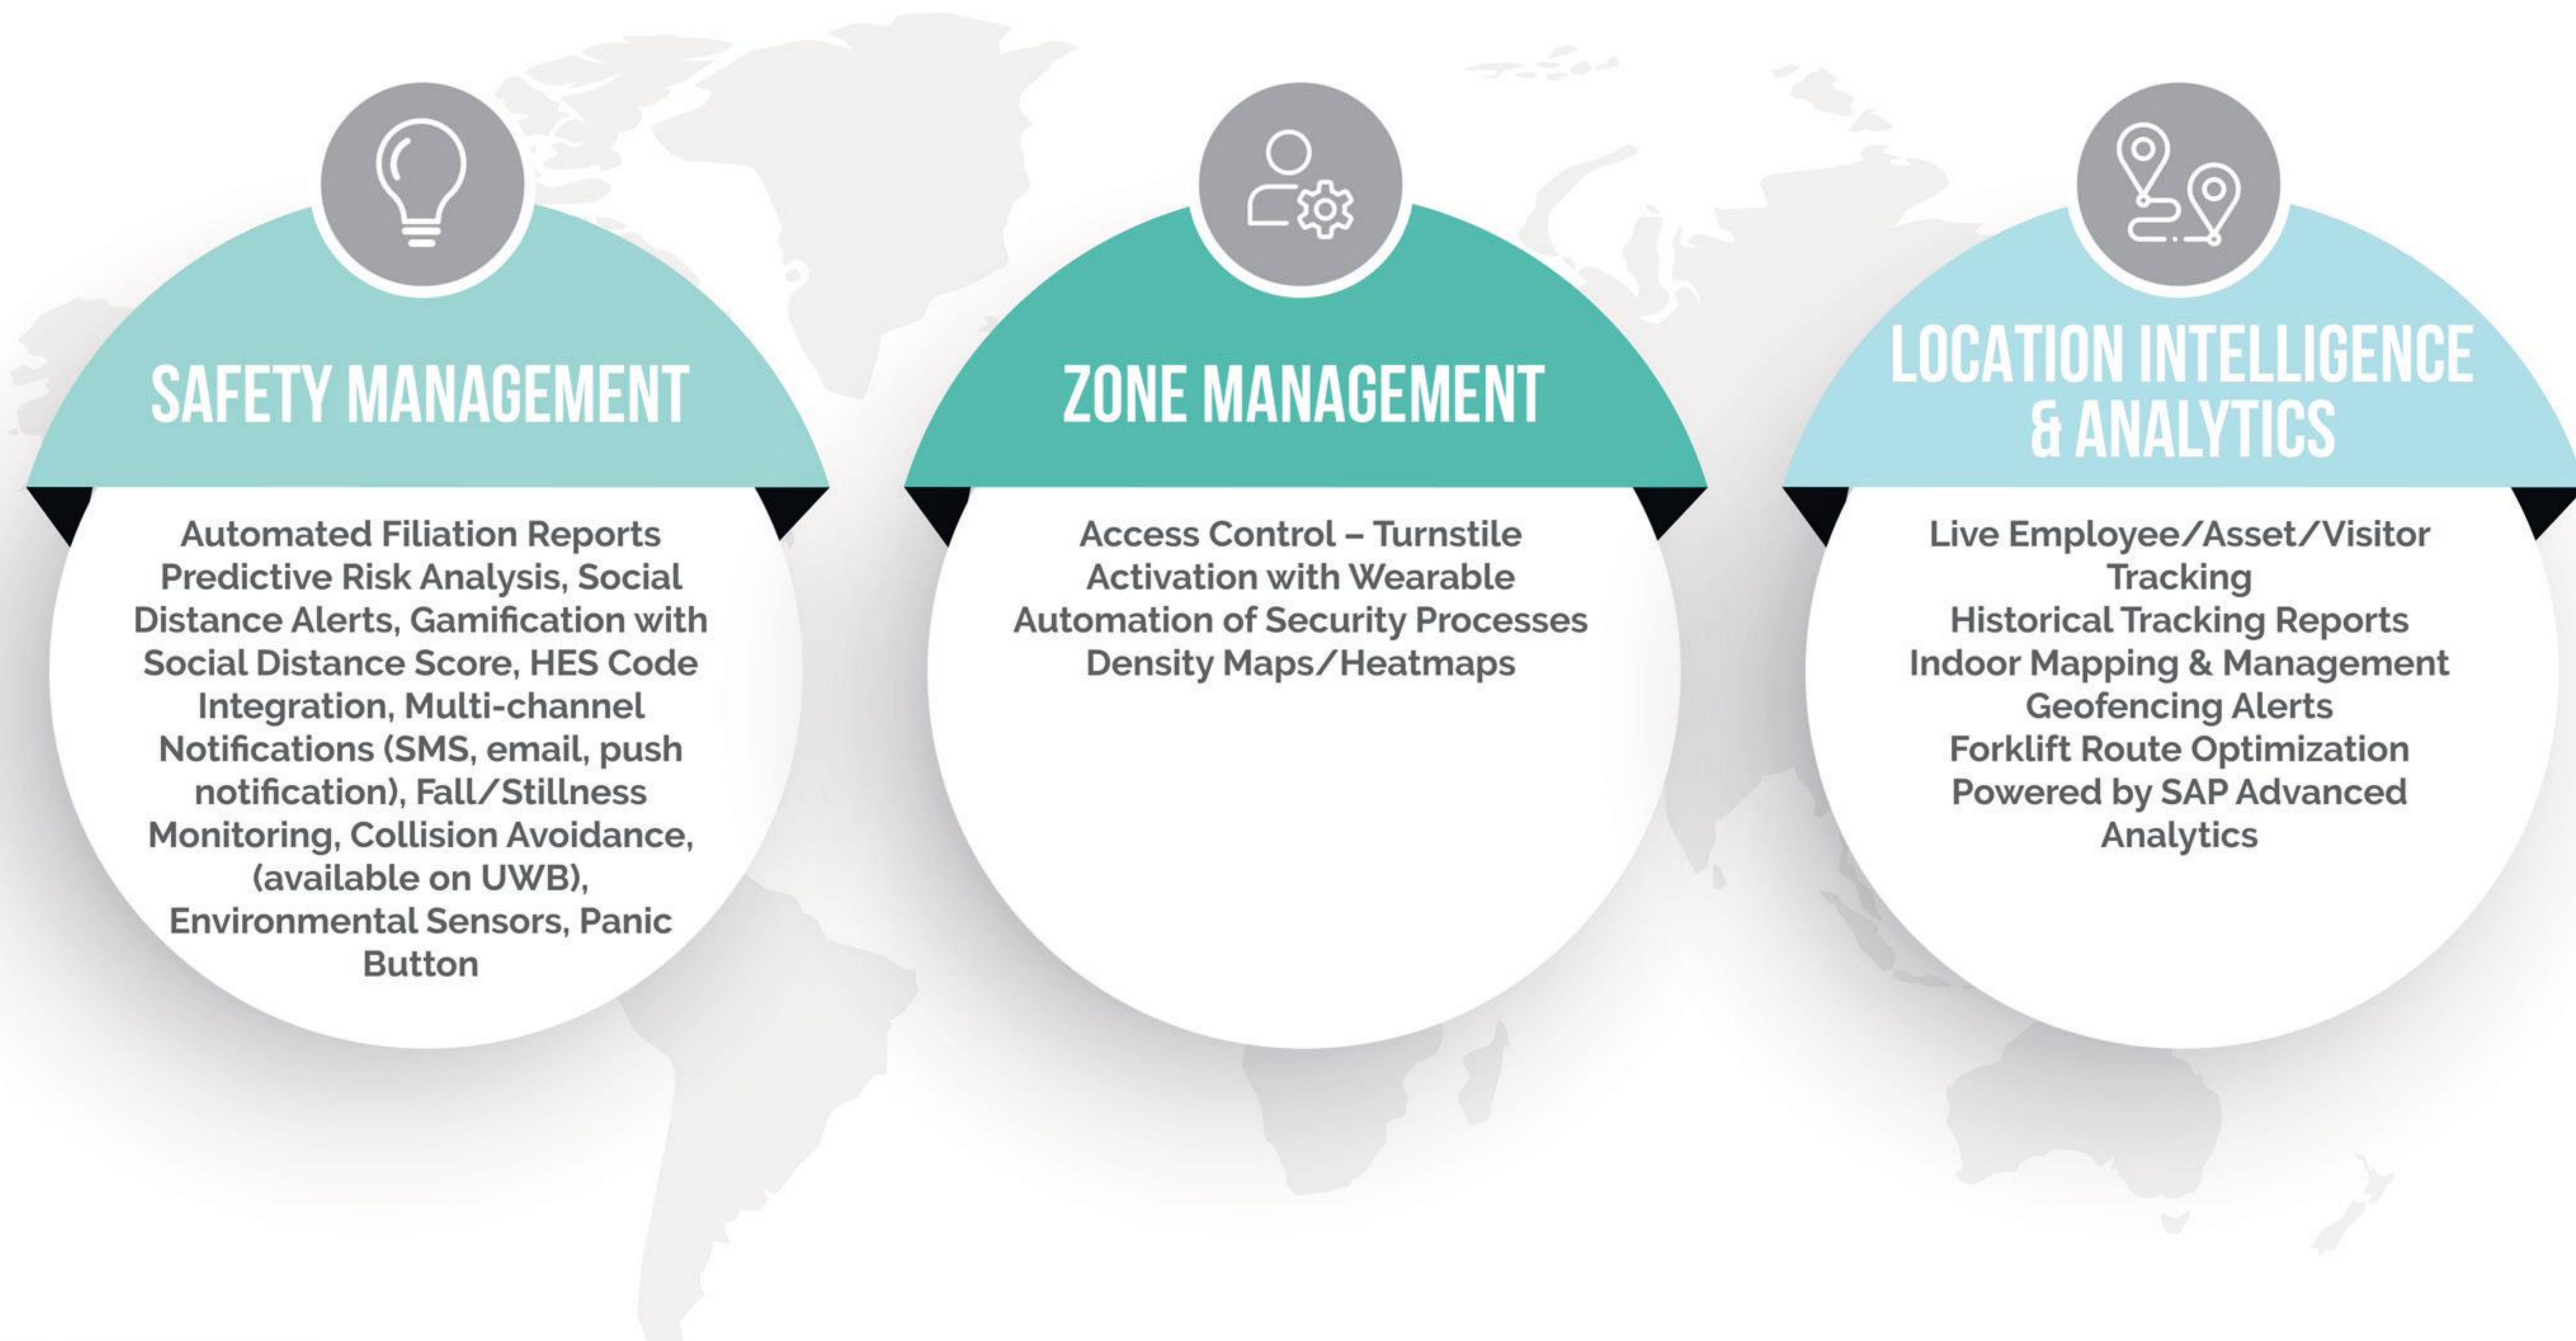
SAFETY MANAGEMENT

Automated Filiation Reports
Predictive Risk Analysis, Social Distance Alerts, Gamification with Social Distance Score, HES Code Integration, Multi-channel Notifications (SMS, email, push notification), Fall/Stillness Monitoring, Collision Avoidance, (available on UWB), Environmental Sensors, Panic Button

ZONE MANAGEMENT

Access Control – Turnstile Activation with Wearable
Automation of Security Processes
Density Maps/Heatmaps

LOCATION INTELLIGENCE & ANALYTICS

Live Employee/Asset/Visitor Tracking
Historical Tracking Reports
Indoor Mapping & Management
Geofencing Alerts
Forklift Route Optimization
Powered by SAP Advanced Analytics